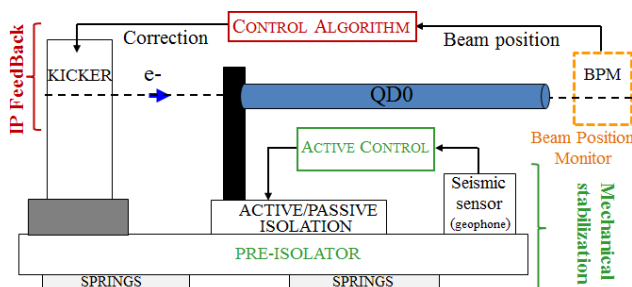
IP FeedBack

CONTROL ALGORITHM

Correction

Beam position

KICKER

e-

QD0

BPM

Beam Position Monitor

ACTIVE CONTROL

Seismic sensor (geophone)

ACTIVE/PASSIVE ISOLATION

PRE-ISOLATOR

SPRINGS

SPRINGS

Mechanical stabilization